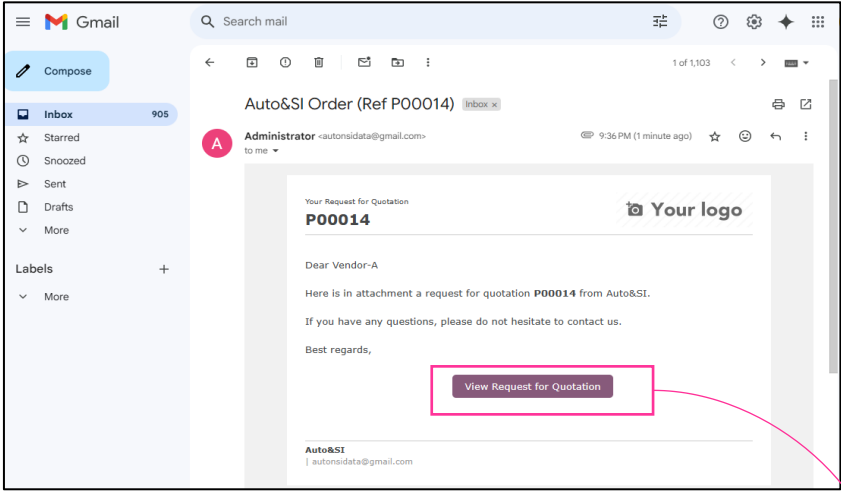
Gmail

Search mail

Compose

Inbox 905
Starred
Snoozed
Sent
Drafts
More

Labels +
More

1 of 1,103

Auto&SI Order (Ref P00014) Inbox ×

A

Administrator <autonsidata@gmail.com>
to me

9:36 PM (1 minute ago)

Your Request for Quotation
P00014

Your logo

Dear Vendor-A

Here is in attachment a request for quotation **P00014** from Auto&SI.

If you have any questions, please do not hesitate to contact us.

Best regards,

View Request for Quotation

Auto&SI
| autonsidata@gmail.com